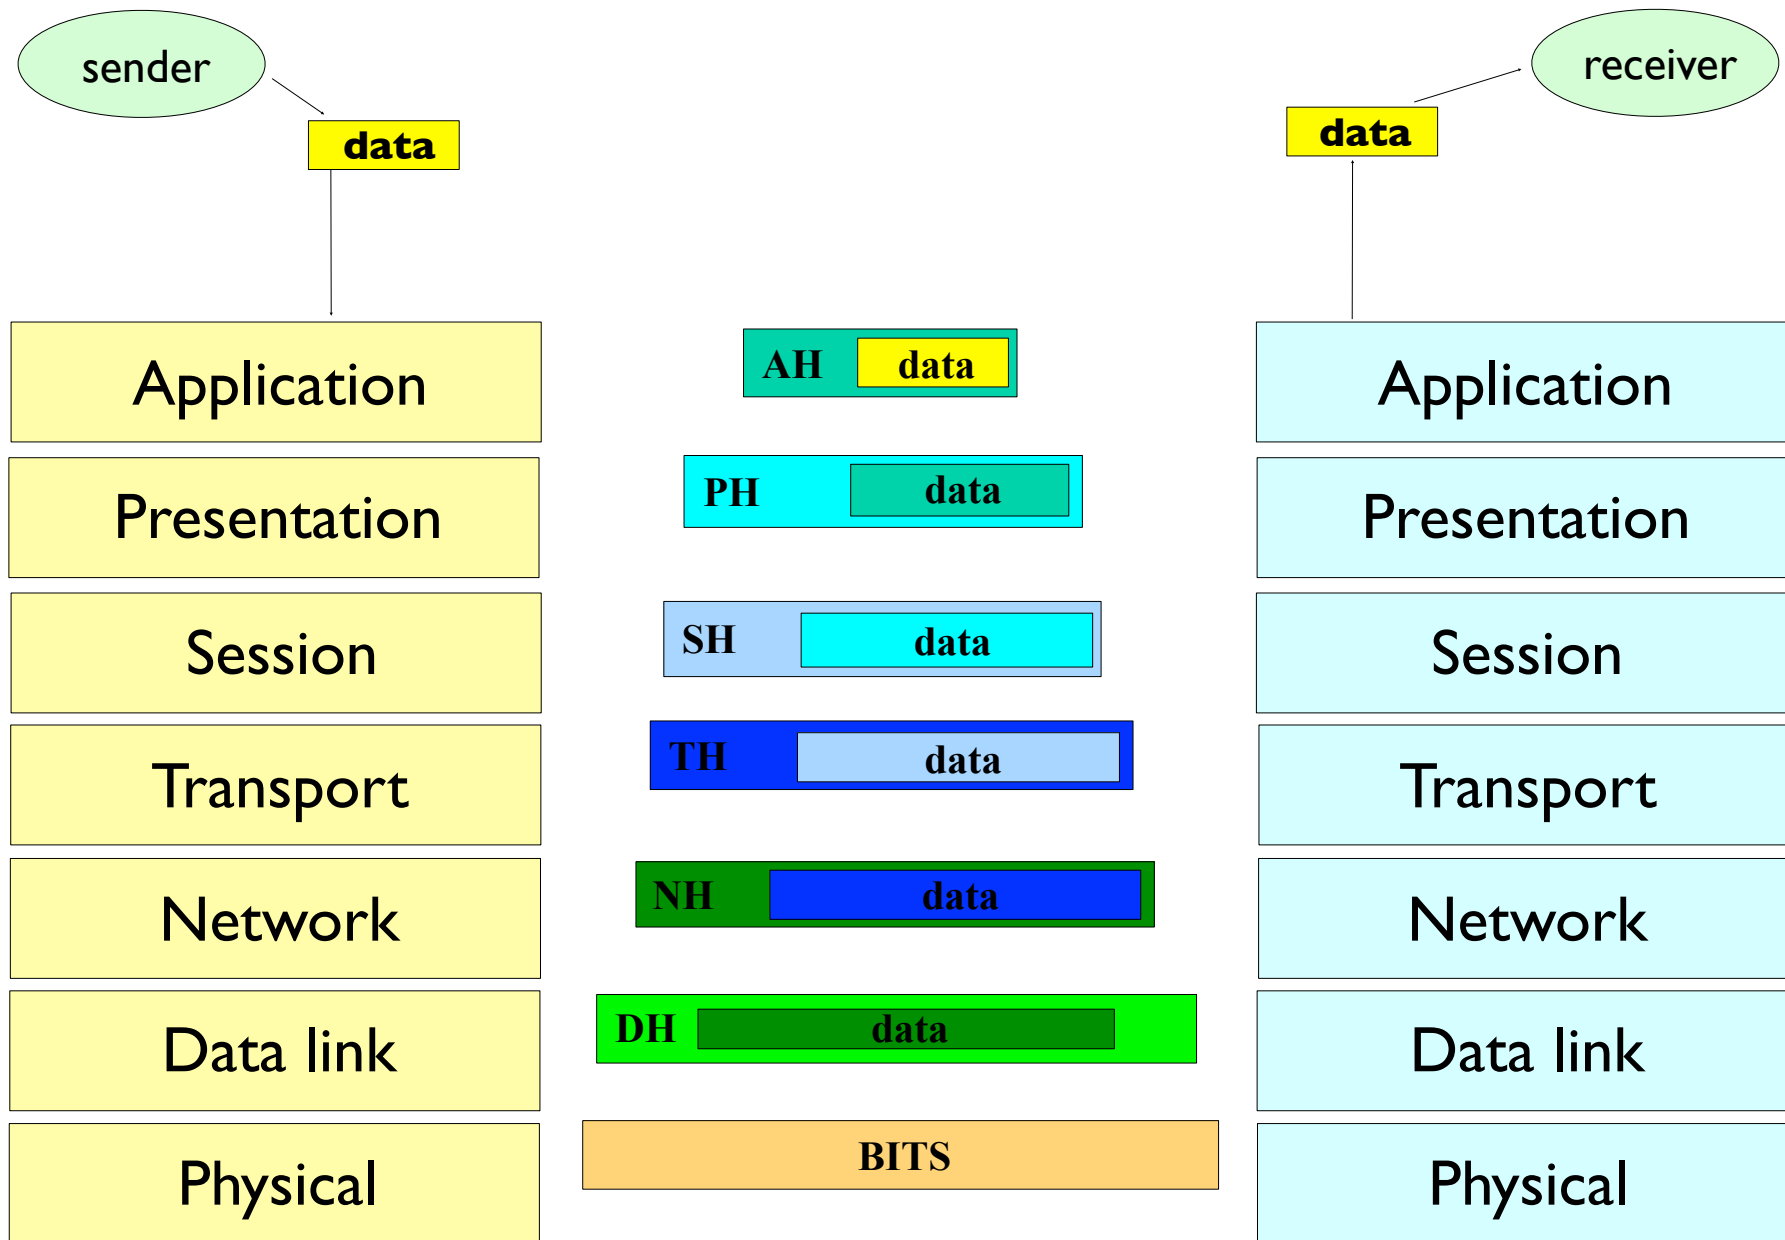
sender

data

receiver

data

Application

Presentation

Session

Transport

Network

Data link

Physical

AH data

PH data

SH data

TH data

NH data

DH data

BITS

Application

Presentation

Session

Transport

Network

Data link

Physical